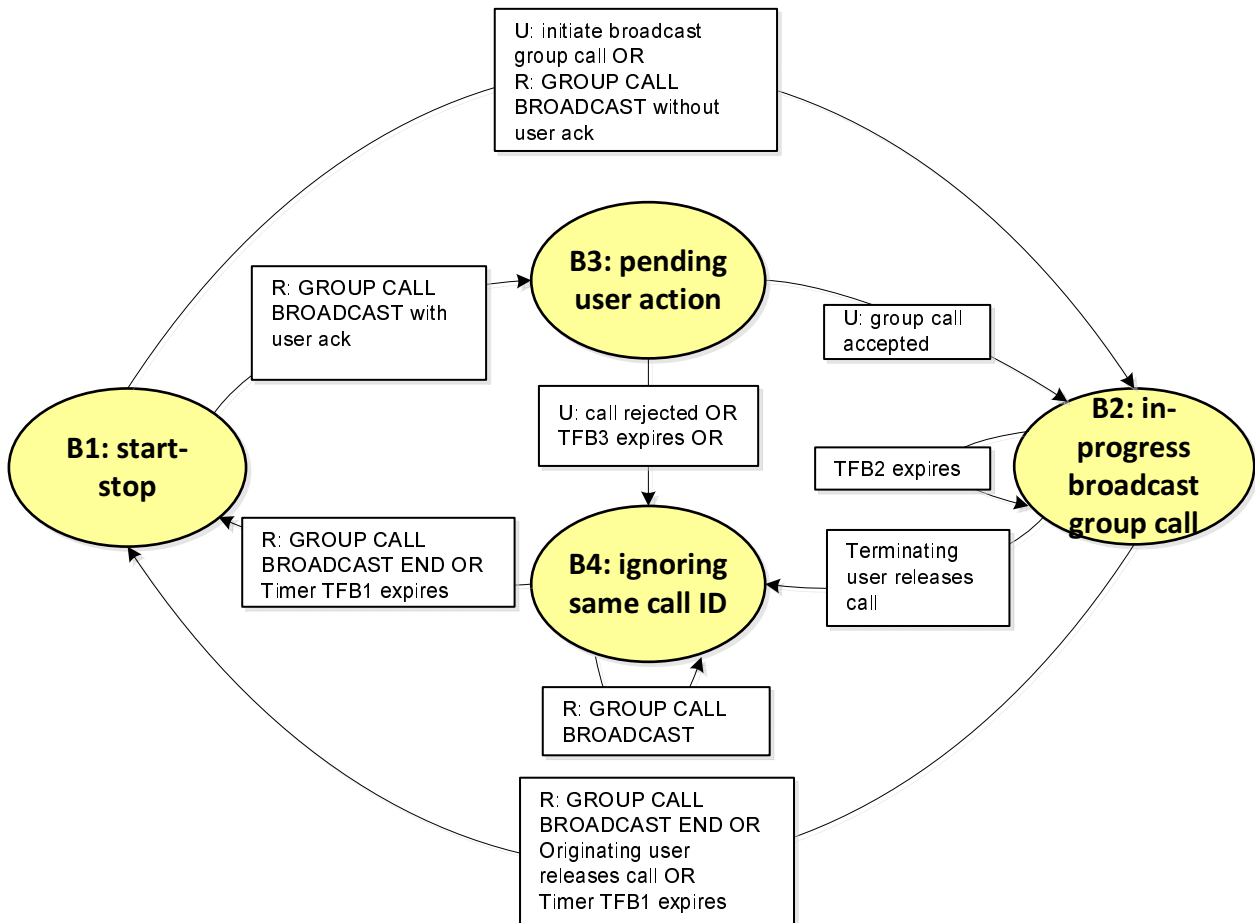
U: initiate broadcast group call OR
R: GROUP CALL BROADCAST without user ack

R: GROUP CALL BROADCAST with user ack

B3: pending user action

U: group call accepted

B1: start-stop

U: call rejected OR TFB3 expires OR

B2: in-progress broadcast group call

TFB2 expires

R: GROUP CALL BROADCAST END OR Timer TFB1 expires

B4: ignoring same call ID

Terminating user releases call

R: GROUP CALL BROADCAST

R: GROUP CALL BROADCAST END OR Originating user releases call OR Timer TFB1 expires